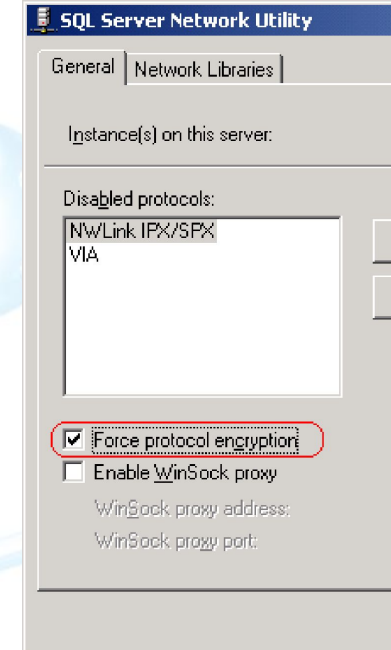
SQL Server Network Utility

General | Network Libraries

Instance(s) on this server:

Disabled protocols:

NWLink IPX/SPX
VIA

Force protocol encryption

Enable WinSock proxy

WinSock proxy address:

WinSock proxy port: